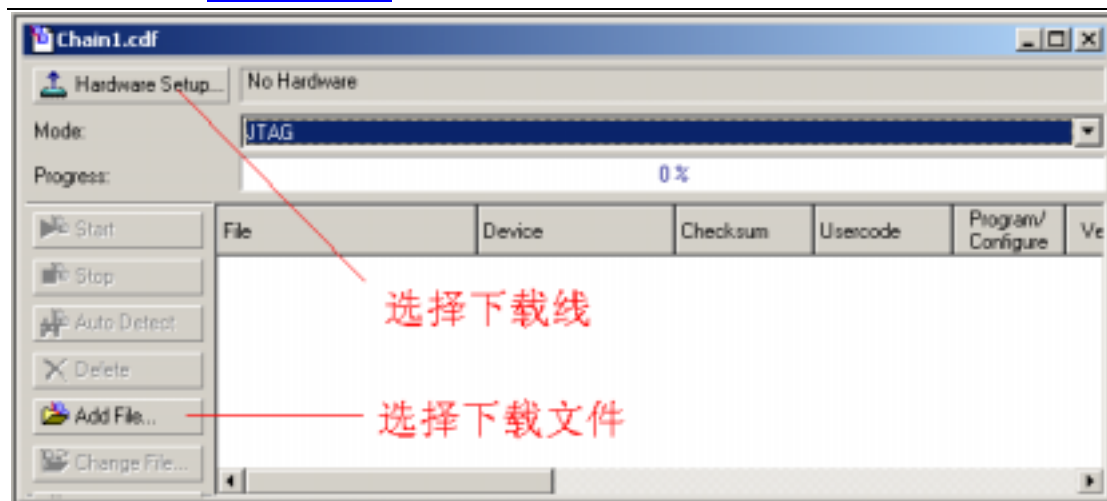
Chain1.cdf

Hardware Setup... No Hardware

Mode: JTAG

Progress: 0 %

Start

Stop

Auto Detect

Delete

Add File...

Change File...

| File | Device | Checksum | Usercode | Program/ Configure | Ve |
|---|---|---|---|---|---|

选择下载线

选择下载文件